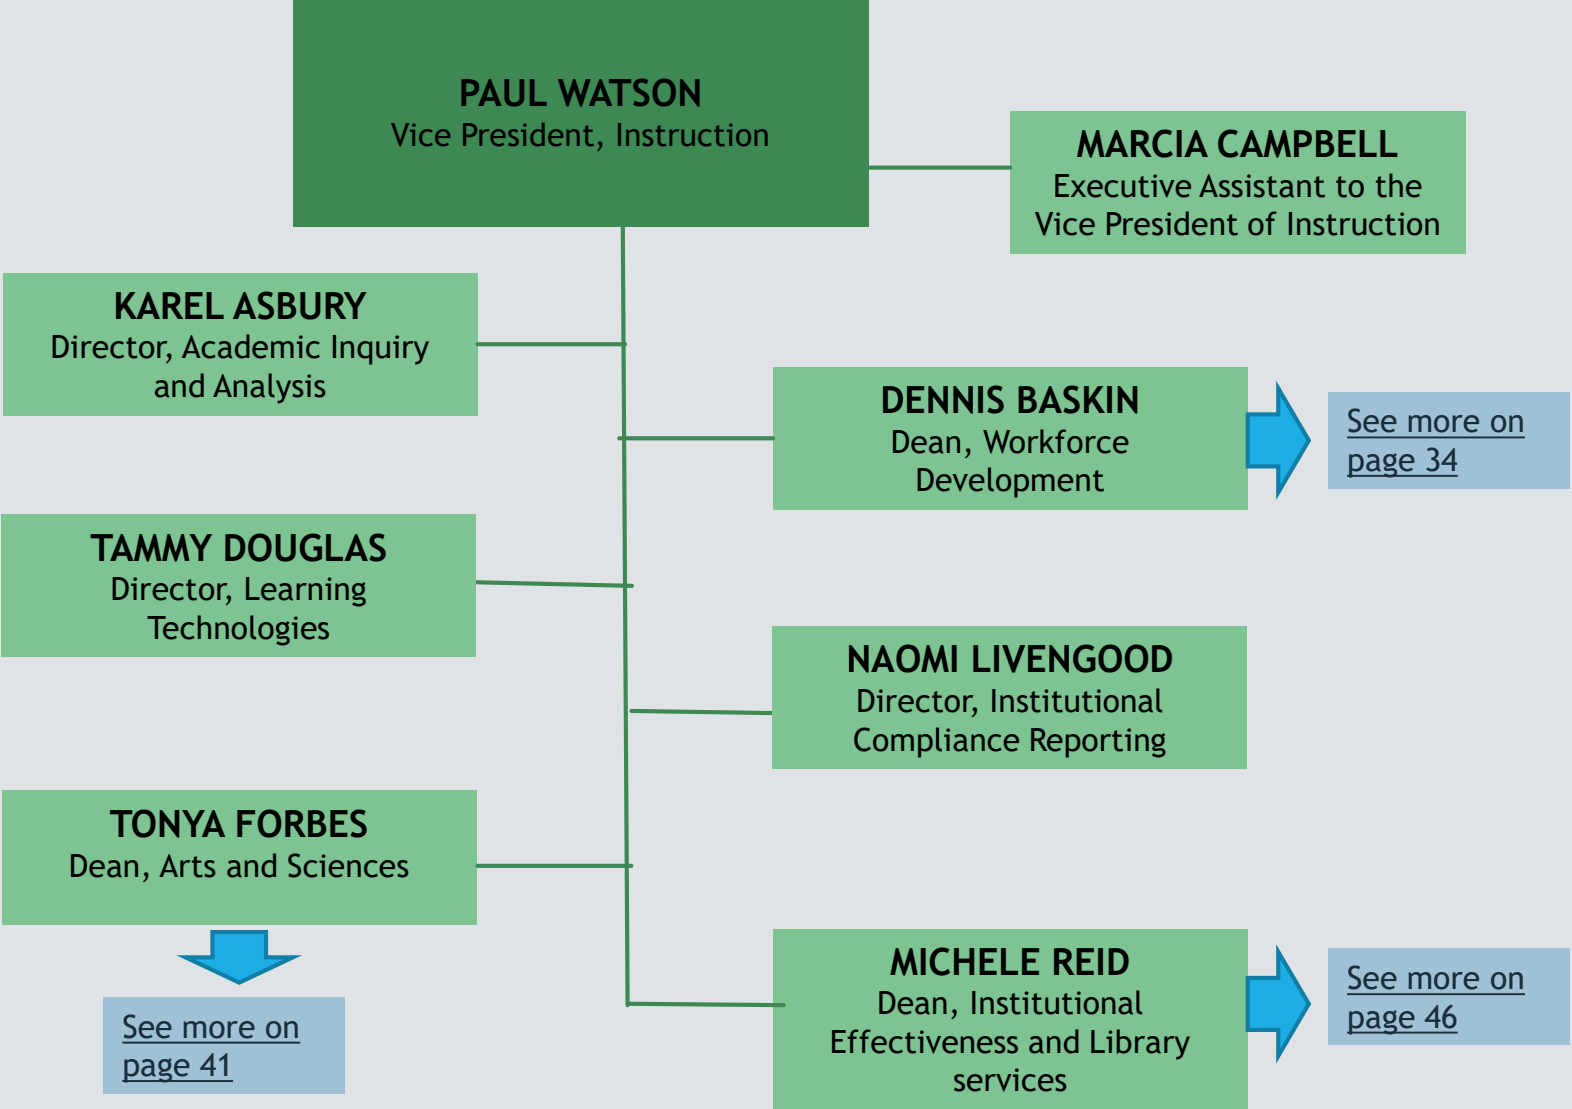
PAUL WATSON
Vice President, Instruction

MARCIA CAMPBELL
Executive Assistant to the Vice President of Instruction

KAREL ASBURY
Director, Academic Inquiry and Analysis

DENNIS BASKIN
Dean, Workforce Development

See more on page 34

TAMMY DOUGLAS
Director, Learning Technologies

NAOMI LIVENGOOD
Director, Institutional Compliance Reporting

TONYA FORBES
Dean, Arts and Sciences

See more on page 41

MICHELE REID
Dean, Institutional Effectiveness and Library services

See more on page 46